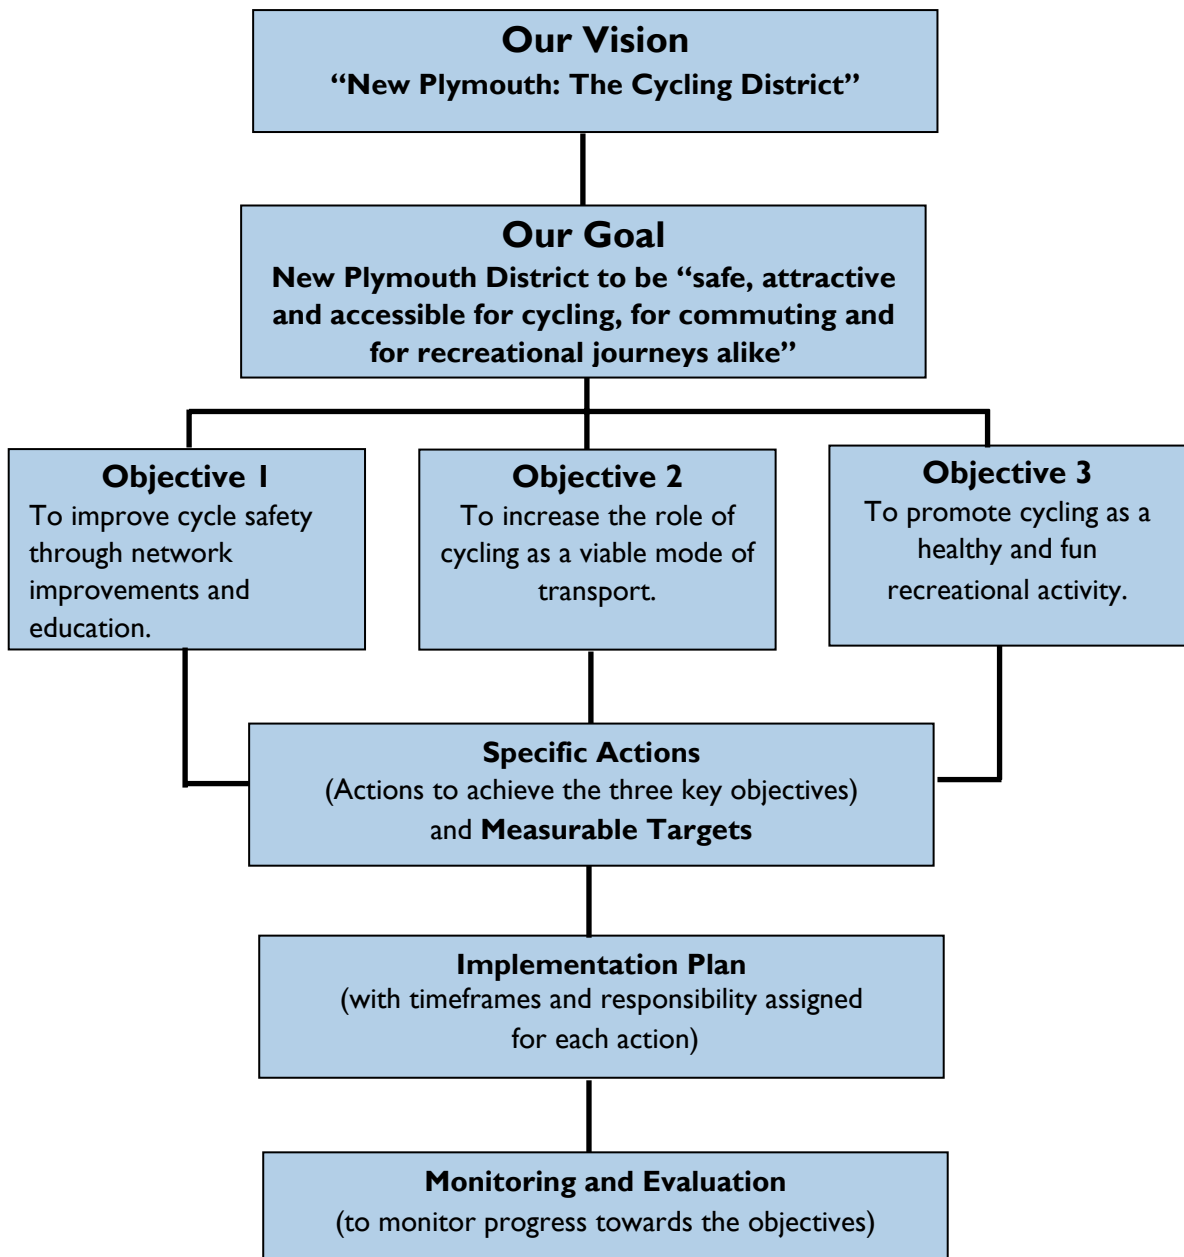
Our Vision
“New Plymouth: The Cycling District”

Our Goal
New Plymouth District to be “safe, attractive and accessible for cycling, for commuting and for recreational journeys alike”

Objective 1
To improve cycle safety through network improvements and education.

Objective 2
To increase the role of cycling as a viable mode of transport.

Objective 3
To promote cycling as a healthy and fun recreational activity.

Specific Actions
(Actions to achieve the three key objectives) and Measurable Targets

Implementation Plan
(with timeframes and responsibility assigned for each action)

Monitoring and Evaluation
(to monitor progress towards the objectives)